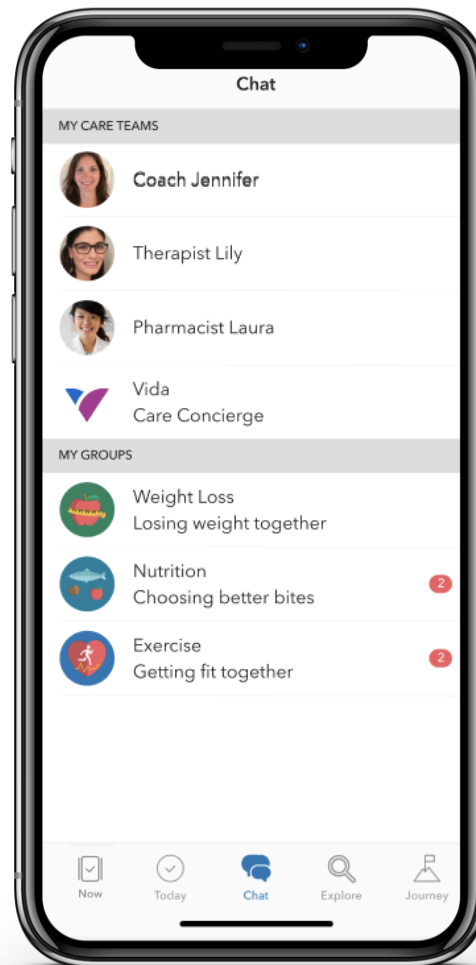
Chat

MY CARE TEAMS

Coach Jennifer

Therapist Lily

Pharmacist Laura

Vida
Care Concierge

MY GROUPS

Weight Loss
Losing weight together

Nutrition
Choosing better bites
2

Exercise
Getting fit together
2

Now
Today
Chat
Explore
Journey